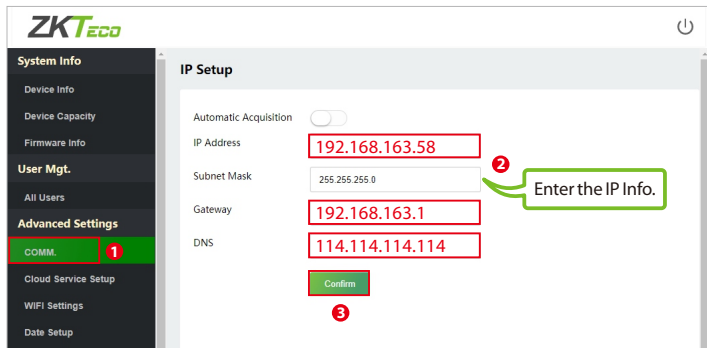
ZKTeco

System Info
Device Info
Device Capacity
Firmware Info
User Mgt.
All Users
Advanced Settings
COMM.
1
Cloud Service Setup
WIFI Settings
Date Setup

IP Setup

Automatic Acquisition
IP Address
192.168.163.58
Subnet Mask
255.255.255.0
2
Enter the IP Info.
Gateway
192.168.163.1
DNS
114.114.114.114
Confirm
3